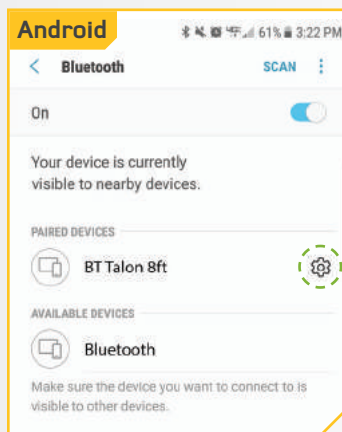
Android

61% 3:22 PM

< Bluetooth SCAN ⋮

On

Your device is currently visible to nearby devices.

PAIRED DEVICES

BT Talon 8ft

AVAILABLE DEVICES

Bluetooth

Make sure the device you want to connect to is visible to other devices.